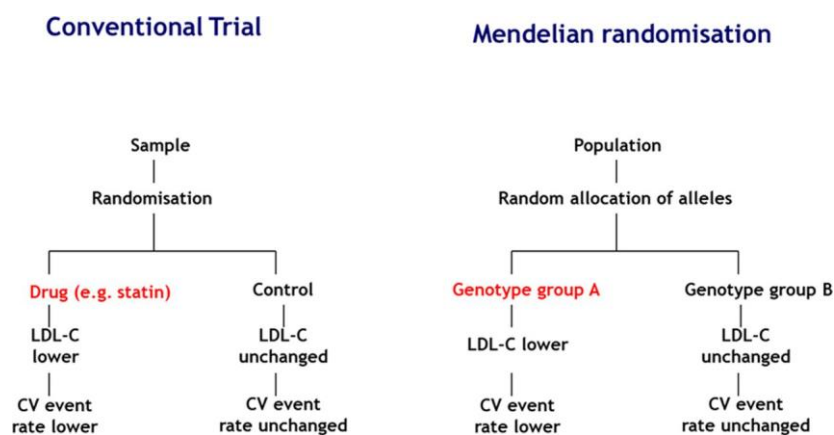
Conventional Trial

Sample

Randomisation

Drug (e.g. statin)

LDL-C lower

CV event rate lower

Control

LDL-C unchanged

CV event rate unchanged

Mendelian randomisation

Population

Random allocation of alleles

Genotype group A

LDL-C lower

CV event rate lower

Genotype group B

LDL-C unchanged

CV event rate unchanged